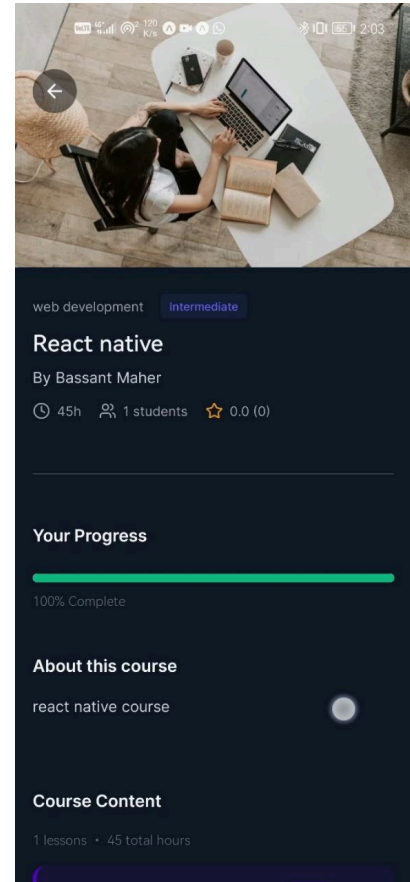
2:03

web development Intermediate

React native

By Bassant Maher

45h 1 students 0.0 (0)

Your Progress

100% Complete

About this course

react native course

Course Content

1 lessons • 45 total hours